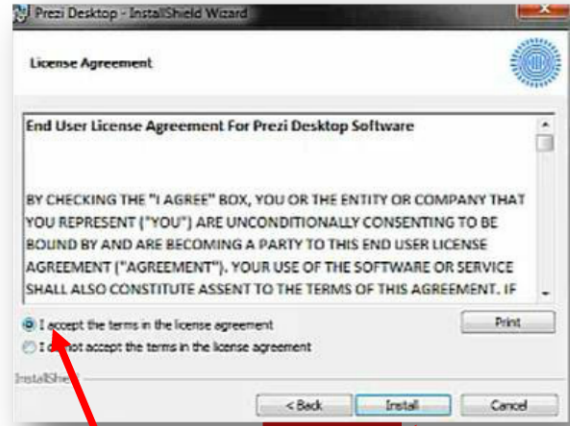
Prezi Desktop - InstallShield Wizard

License Agreement

End User License Agreement For Prezi Desktop Software

BY CHECKING THE "I AGREE" BOX, YOU OR THE ENTITY OR COMPANY THAT YOU REPRESENT ("YOU") ARE UNCONDITIONALLY CONSENTING TO BE BOUND BY AND ARE BECOMING A PARTY TO THIS END USER LICENSE AGREEMENT ("AGREEMENT"). YOUR USE OF THE SOFTWARE OR SERVICE SHALL ALSO CONSTITUTE ASSENT TO THE TERMS OF THIS AGREEMENT. IF

I accept the terms in the license agreement

I do not accept the terms in the license agreement

Print

InstallShie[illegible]

< Back

Install

Cancel